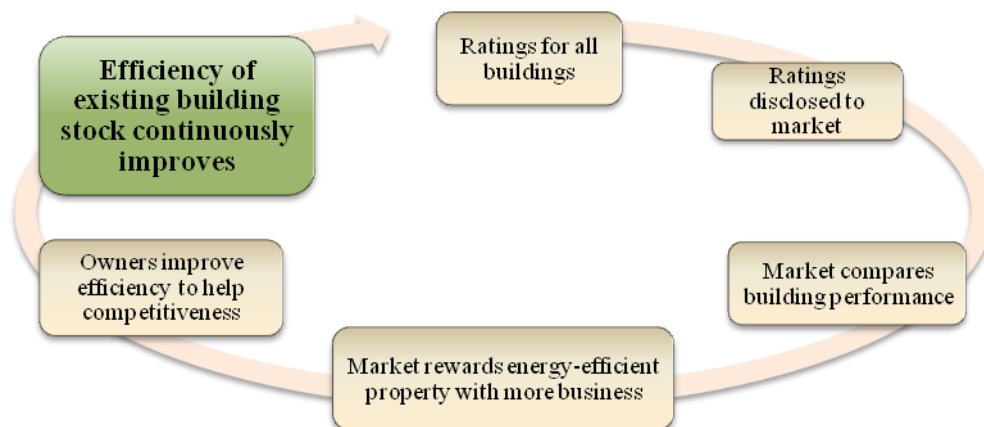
Efficiency of existing building stock continuously improves

Ratings for all buildings

Ratings disclosed to market

Market compares building performance

Market rewards energy-efficient property with more business

Owners improve efficiency to help competitiveness